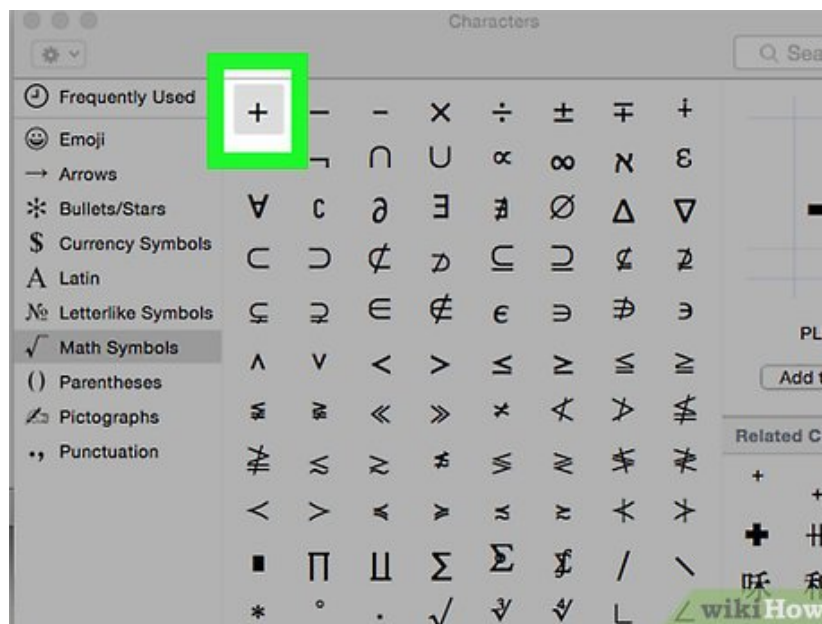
Characters

Sea

Frequently Used
Emoji
Arrows
Bullets/Stars
Currency Symbols
Latin
Letterlike Symbols
Math Symbols
Parentheses
Pictographs
Punctuation

+ − − × ÷ ± ∓ ∔
¬ ∩ ∪ ∝ ∞ ℵ ε
∀ ∁ ∂ ∃ ∄ ∅ ∆ ∇
⊂ ⊃ ⊄ ⊅ ⊆ ⊇ ⊈ ⊉
⊊ ⊋ ∈ ∉ ϵ ∍ ∌ ∍
∧ ∨ < > ≤ ≥ ≦ ≧
≨ ≩ ≪ ≫ ≮ ≮ ≯ ≰
≱ ≲ ≳ ≴ ≶ ≷ ≸ ≹
≺ ≻ ≼ ≽ ≾ ≿ ⊀ ⊁
∎ ∏ ∐ ∑ ⅀ ∱ ∕ ∖
∗ ∘ ∙ √ ∛ ∜ ∟

PL
Add t
Related C
+
+

wikiHow